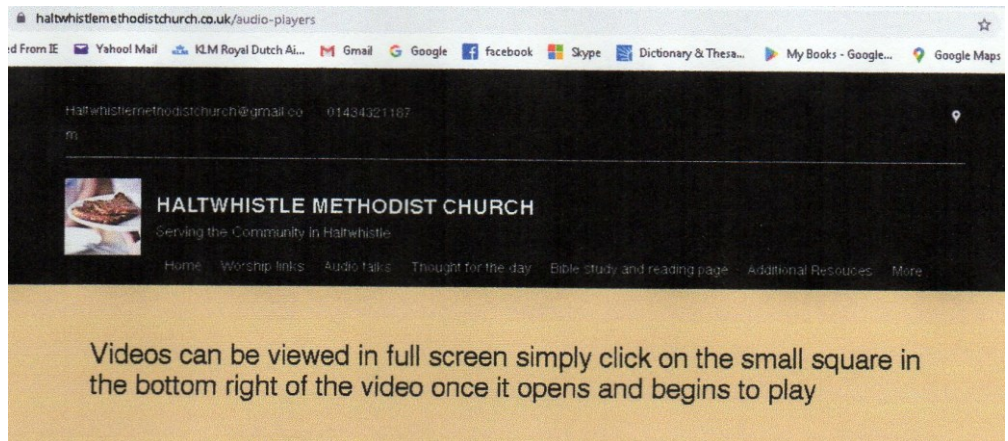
haltwhistlemethodistchurch.co.uk/audio-players

d From IE Yahoo! Mail KLM Royal Dutch Ai... Gmail Google facebook Skype Dictionary & Thesa... My Books - Google... Google Maps

Haltwhistlemethodistchurch@gmail.co m 01434321167

HALTWHISTLE METHODIST CHURCH
Serving the Community in Haltwhistle

Home Worship links Audio talks Thought for the day Bible study and reading page Additional Resouces More

Videos can be viewed in full screen simply click on the small square in the bottom right of the video once it opens and begins to play